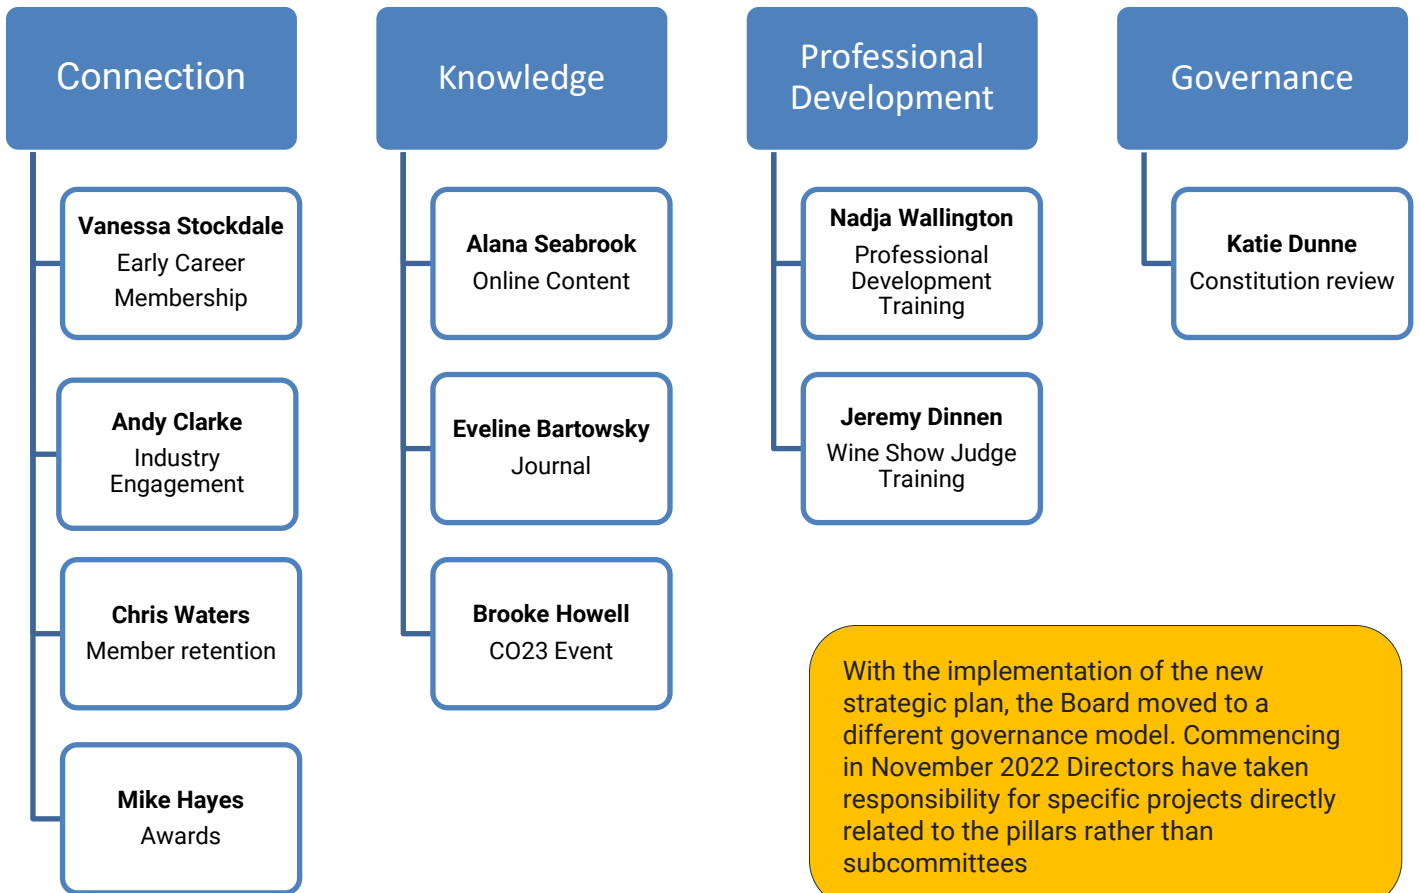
Connection

Vanessa Stockdale
Early Career Membership

Andy Clarke
Industry Engagement

Chris Waters
Member retention

Mike Hayes
Awards

Knowledge

Alana Seabrook
Online Content

Eveline Bartowsky
Journal

Brooke Howell
CO23 Event

Professional Development

Nadja Wallington
Professional Development Training

Jeremy Dinnen
Wine Show Judge Training

Governance

Katie Dunne
Constitution review

With the implementation of the new strategic plan, the Board moved to a different governance model. Commencing in November 2022 Directors have taken responsibility for specific projects directly related to the pillars rather than subcommittees